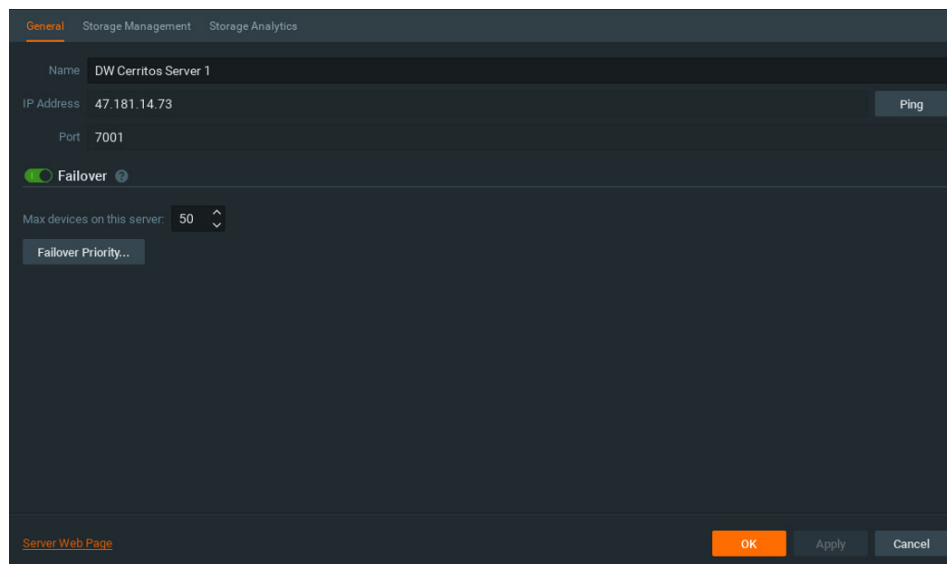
General Storage Management Storage Analytics

Name DW Cerritos Server 1

IP Address 47.181.14.73 Ping

Port 7001

Failover

Max devices on this server: 50

Failover Priority...

Server Web Page

OK Apply Cancel